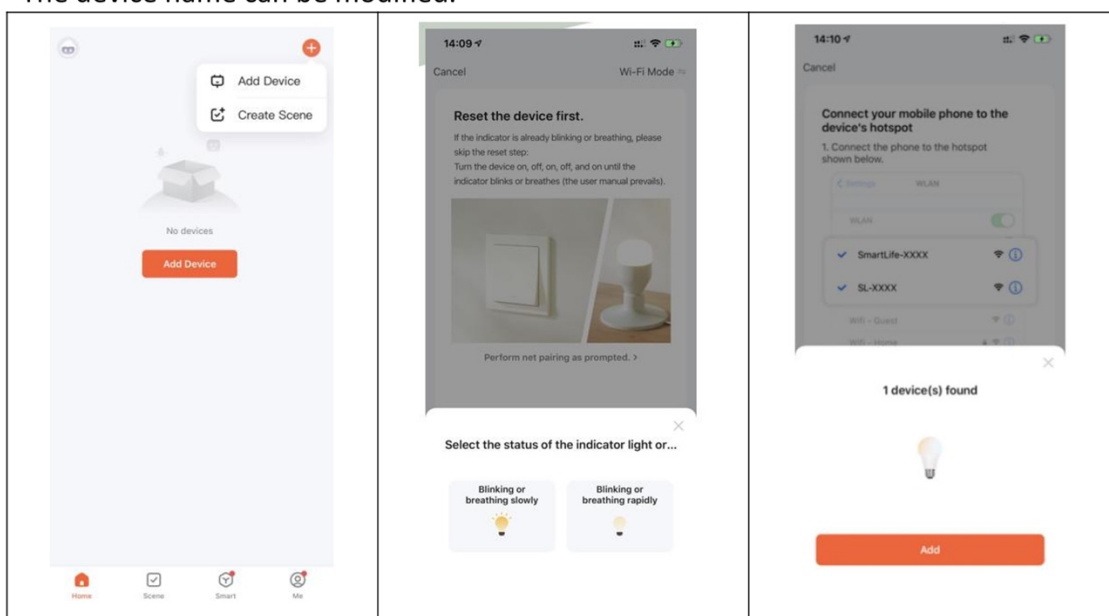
The device name can be modified.

Add Device
Create Scene
No devices
Add Device
Home Scene Smart Me

14:09
Cancel
Wi-Fi Mode
Reset the device first.
If the indicator is already blinking or breathing, please skip the reset step:
Turn the device on, off, on, off, and on until the indicator blinks or breathes (the user manual prevails).
Perform net pairing as prompted. >
Select the status of the indicator light or...
Blinking or breathing slowly
Blinking or breathing rapidly

14:10
Cancel
Connect your mobile phone to the device's hotspot
1. Connect the phone to the hotspot shown below.
< Settings WLAN
WLAN
SmartLife-XXXX
SL-XXXX
Wifi - Guest
Wifi - Home
1 device(s) found
Add